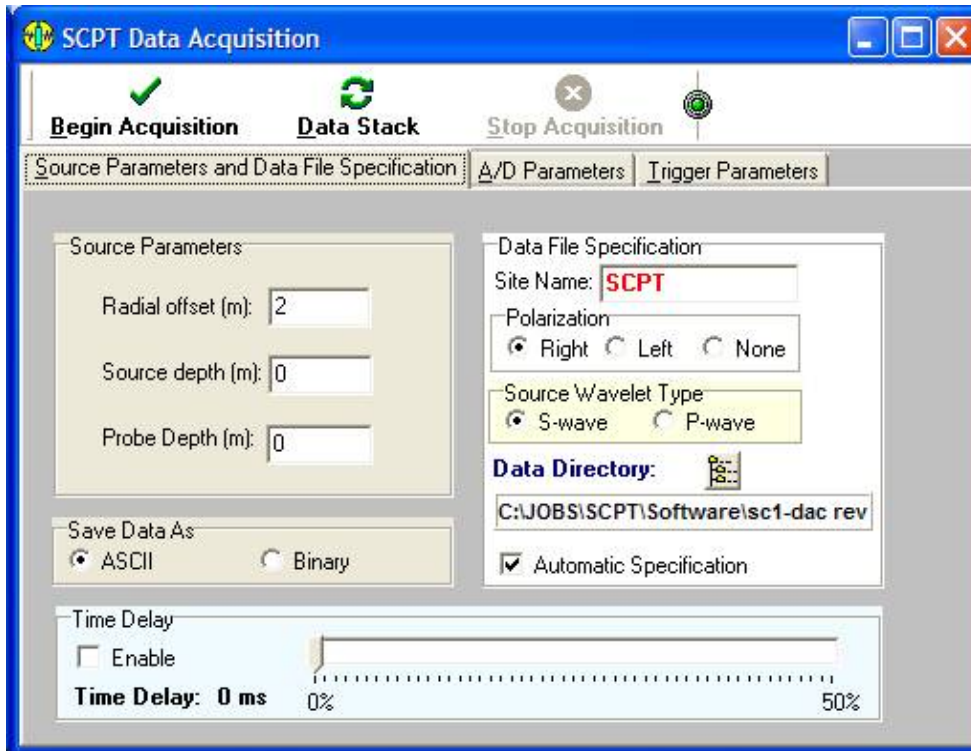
SCPT Data Acquisition

Begin Acquisition
Data Stack
Stop Acquisition

Source Parameters and Data File Specification
A/D Parameters
Trigger Parameters

Source Parameters
Radial offset (m): 2
Source depth (m): 0
Probe Depth (m): 0

Save Data As
ASCII
Binary

Data File Specification
Site Name: SCPT
Polarization
Right
Left
None
Source Wavelet Type
S-wave
P-wave
Data Directory:
C:\JOBS\SCPT\Software\sc1-dac rev
Automatic Specification

Time Delay
Enable
Time Delay: 0 ms
0%
50%